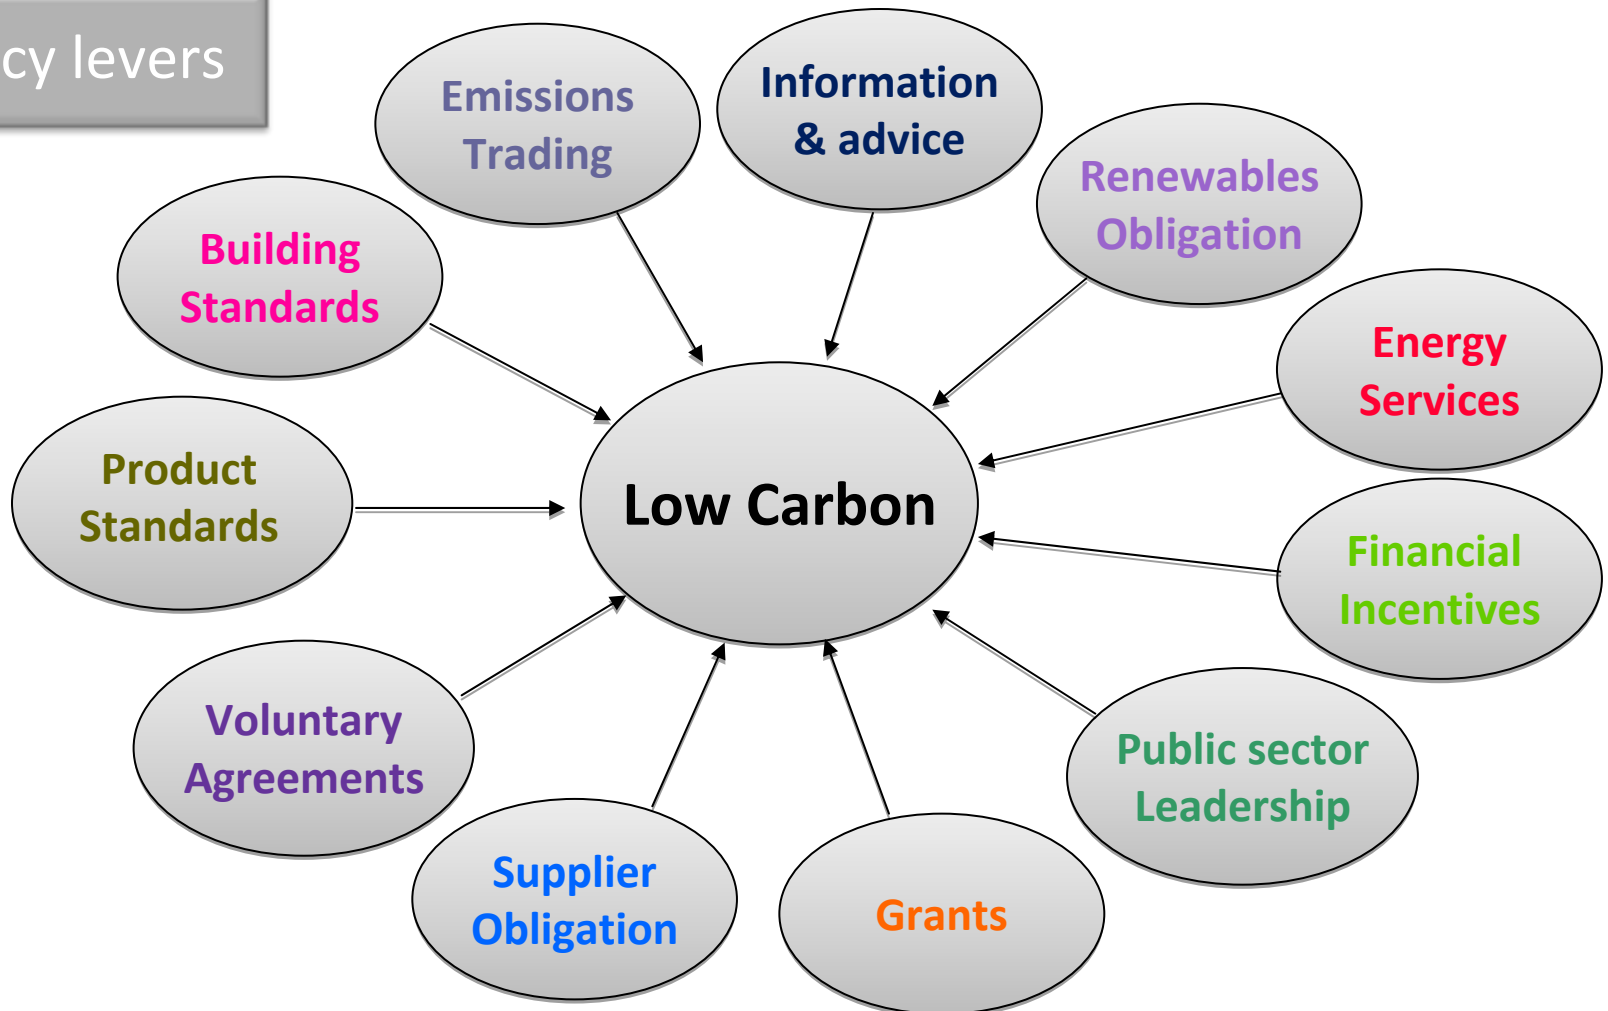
cy levers

Emissions Trading

Information & advice

Renewables Obligation

Building Standards

Energy Services

Product Standards

Low Carbon

Financial Incentives

Voluntary Agreements

Public sector Leadership

Supplier Obligation

Grants